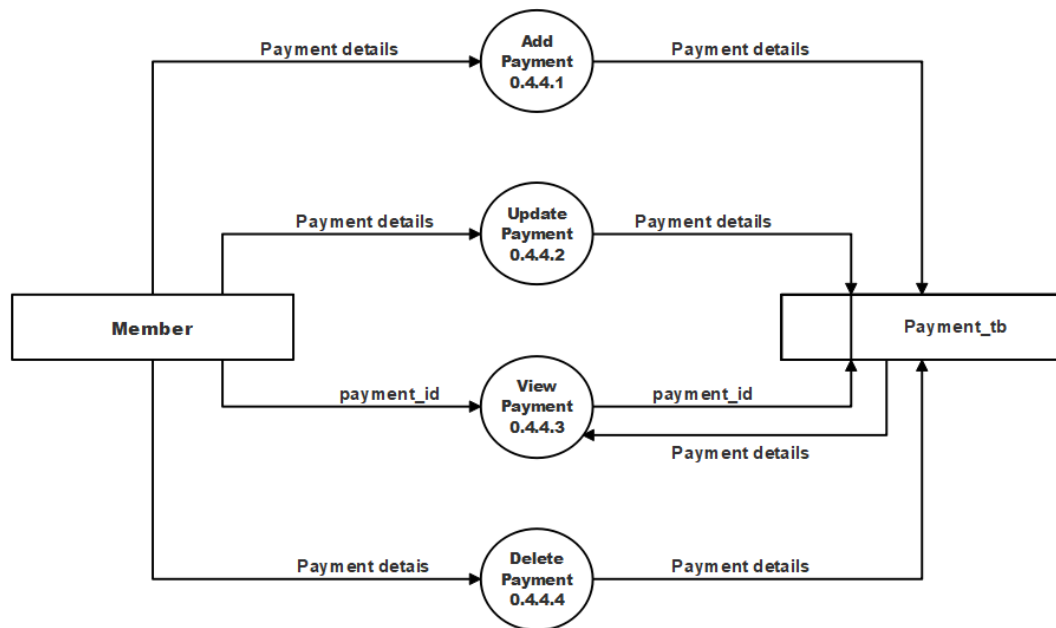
Payment details

Add Payment 0.4.4.1

Payment details

Payment details

Update Payment 0.4.4.2

Payment details

Member

Payment_tb

payment_id

View Payment 0.4.4.3

payment_id

Payment details

Payment detais

Delete Payment 0.4.4.4

Payment details